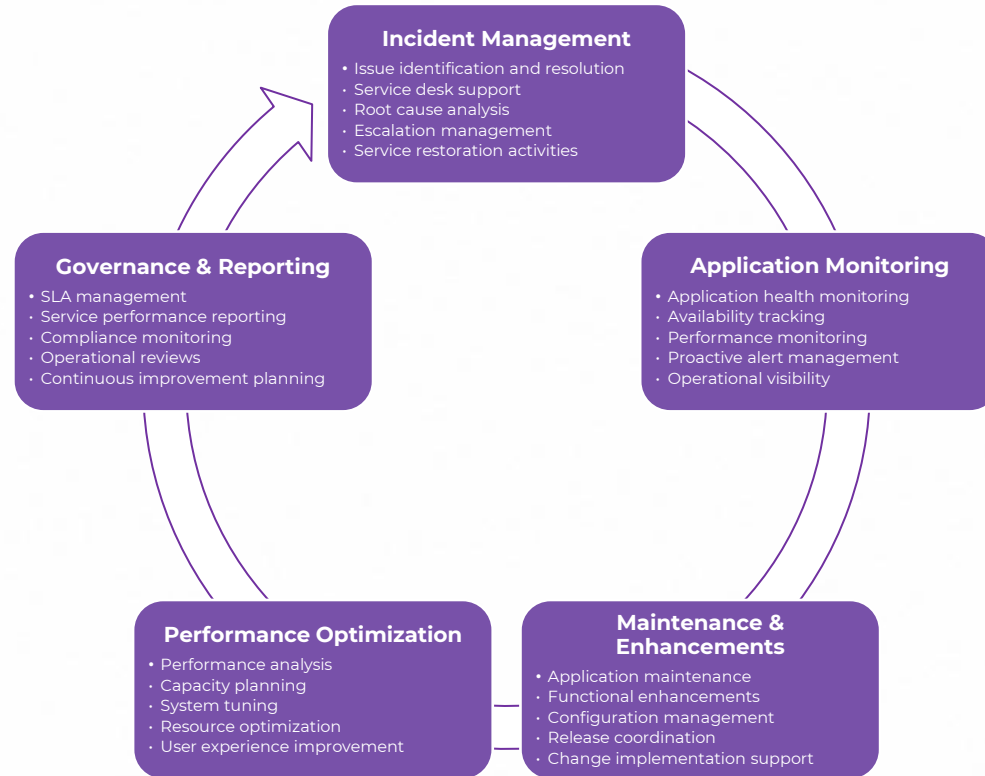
Incident Management
• Issue identification and resolution
• Service desk support
• Root cause analysis
• Escalation management
• Service restoration activities

Application Monitoring
• Application health monitoring
• Availability tracking
• Performance monitoring
• Proactive alert management
• Operational visibility

Maintenance & Enhancements
• Application maintenance
• Functional enhancements
• Configuration management
• Release coordination
• Change implementation support

Performance Optimization
• Performance analysis
• Capacity planning
• System tuning
• Resource optimization
• User experience improvement

Governance & Reporting
• SLA management
• Service performance reporting
• Compliance monitoring
• Operational reviews
• Continuous improvement planning